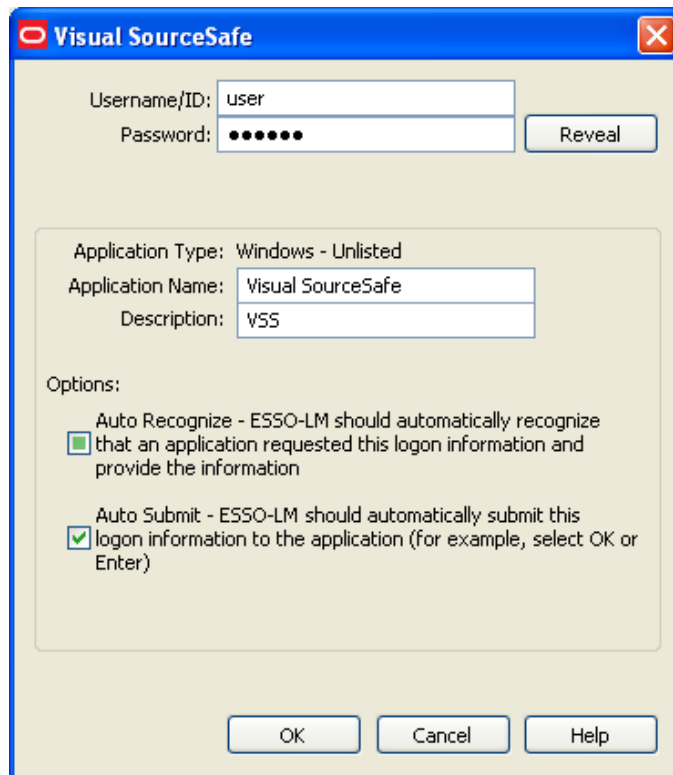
Visual SourceSafe

Username/ID: user
Password: ●●●●●●
Reveal

Application Type: Windows - Unlisted
Application Name: Visual SourceSafe
Description: VSS

Options:

Auto Recognize - ESSO-LM should automatically recognize that an application requested this logon information and provide the information

Auto Submit - ESSO-LM should automatically submit this logon information to the application (for example, select OK or Enter)

OK
Cancel
Help